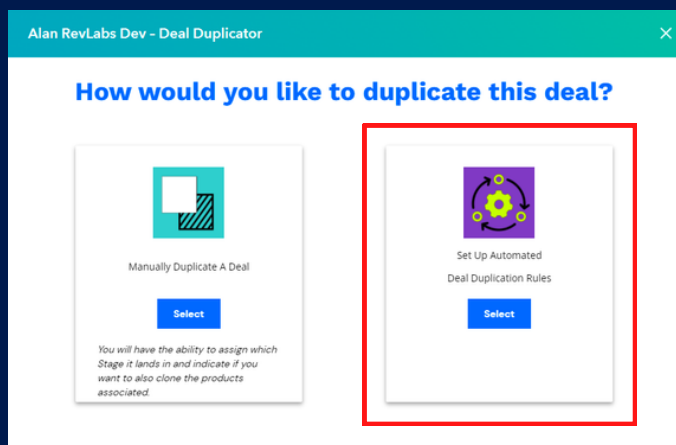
Alan RevLabs Dev - Deal Duplicator

×

How would you like to duplicate this deal?

Manually Duplicate A Deal

Select

You will have the ability to assign which Stage it lands in and indicate if you want to also clone the products associated.

Set Up Automated Deal Duplication Rules

Select